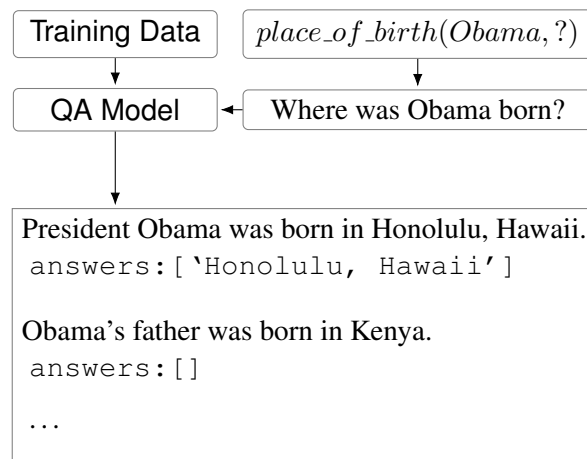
Training Data

$place\_of\_birth(Obama, ?)$

QA Model

Where was Obama born?

President Obama was born in Honolulu, Hawaii.
answers:['Honolulu, Hawaii']

Obama's father was born in Kenya.
answers:[]

...